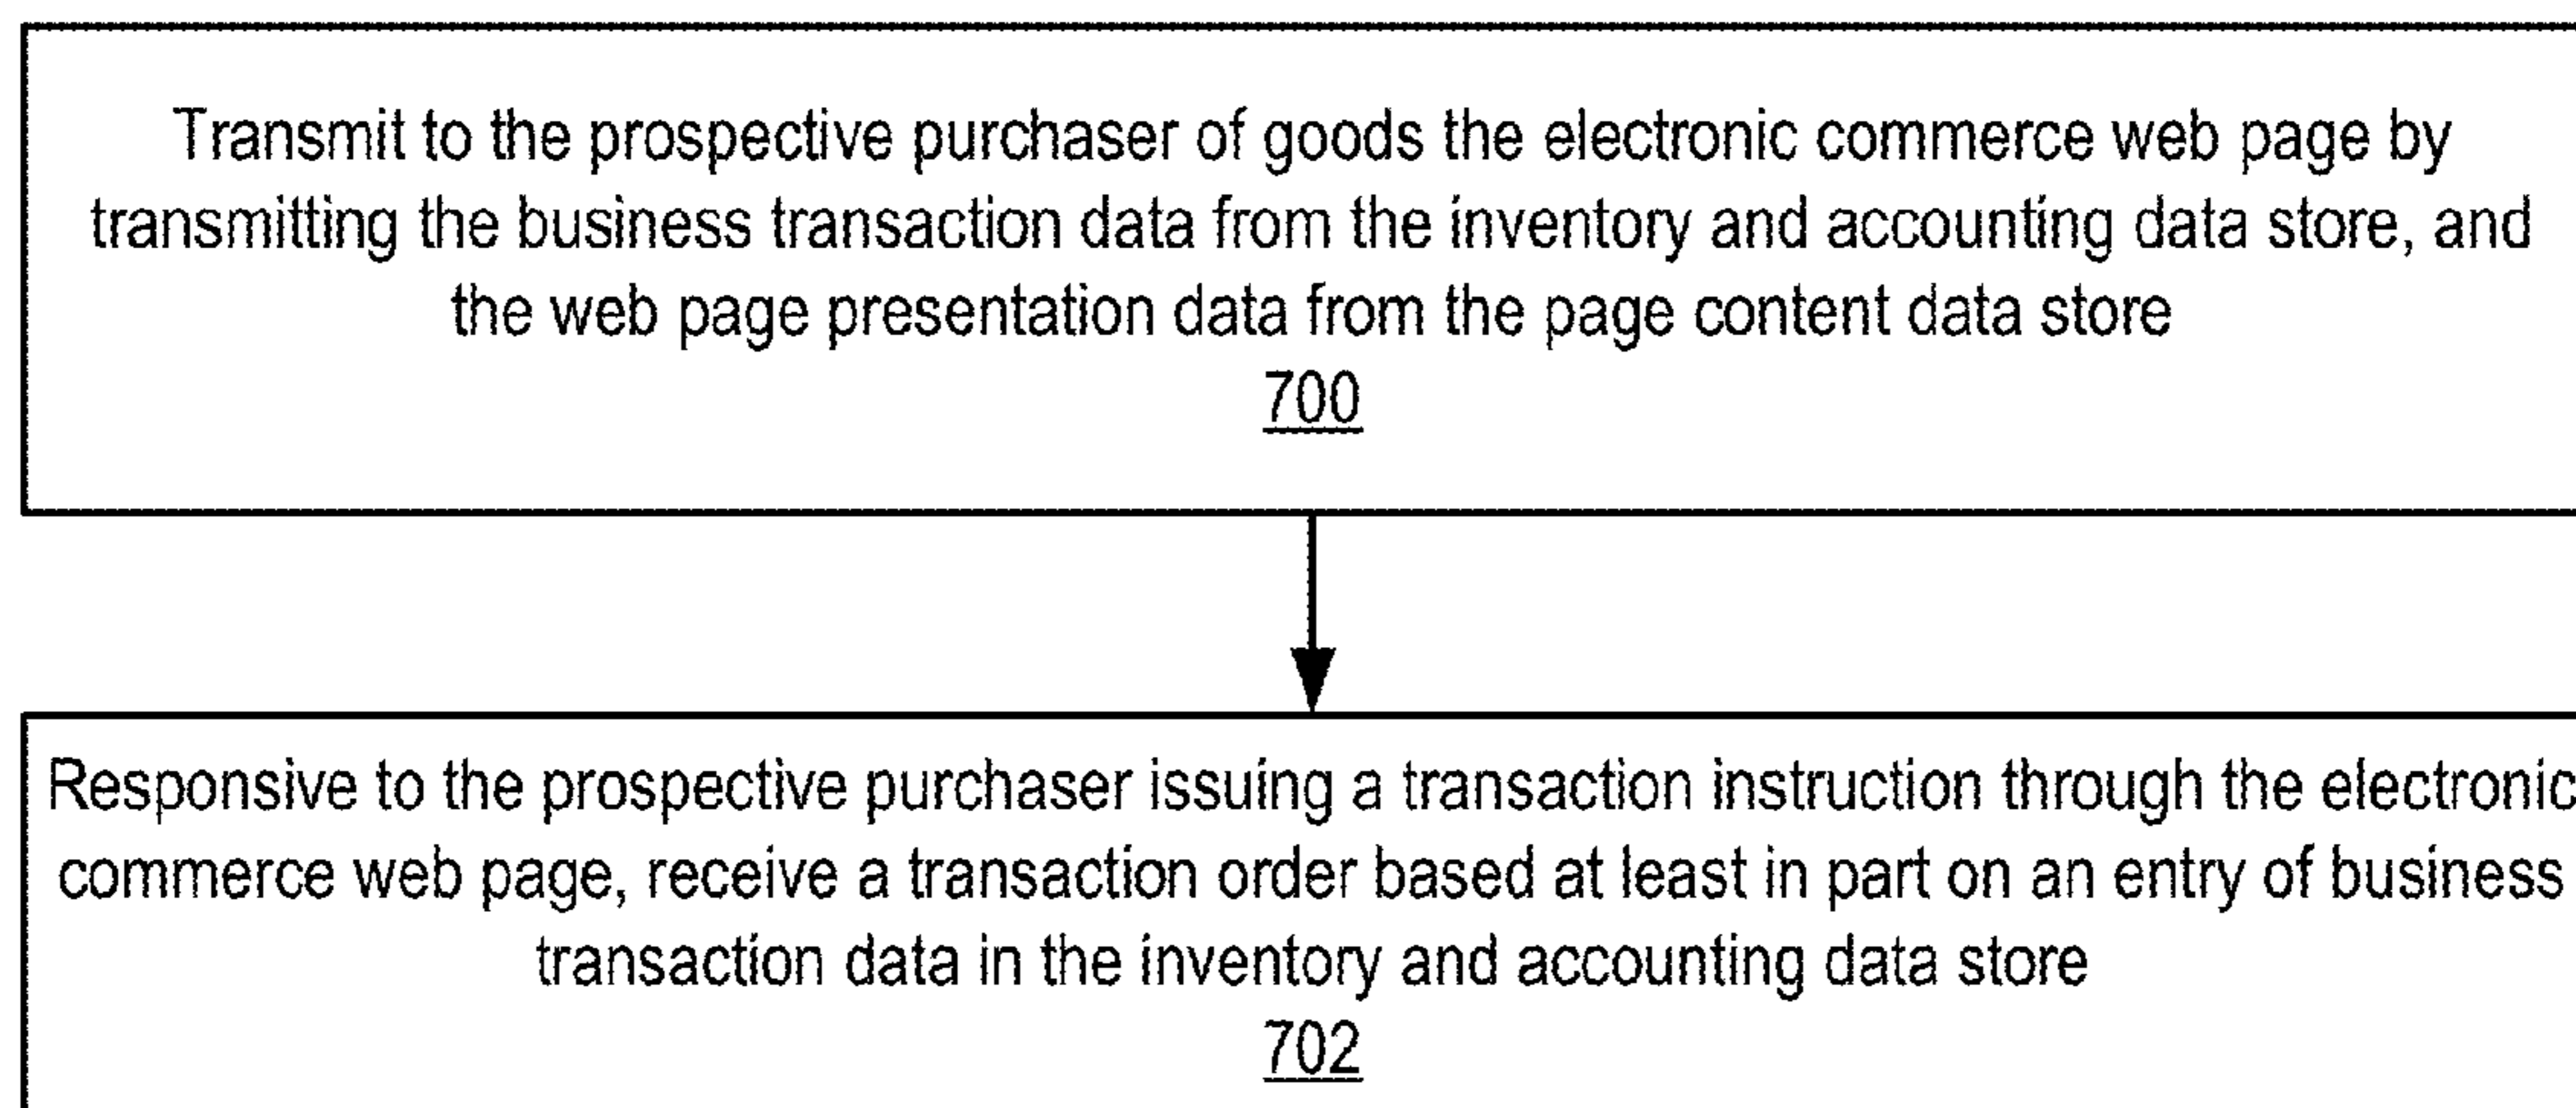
Transmit to the prospective purchaser of goods the electronic commerce web page by transmitting the business transaction data from the inventory and accounting data store, and the web page presentation data from the page content data store
700

Responsive to the prospective purchaser issuing a transaction instruction through the electronic commerce web page, receive a transaction order based at least in part on an entry of business transaction data in the inventory and accounting data store
702